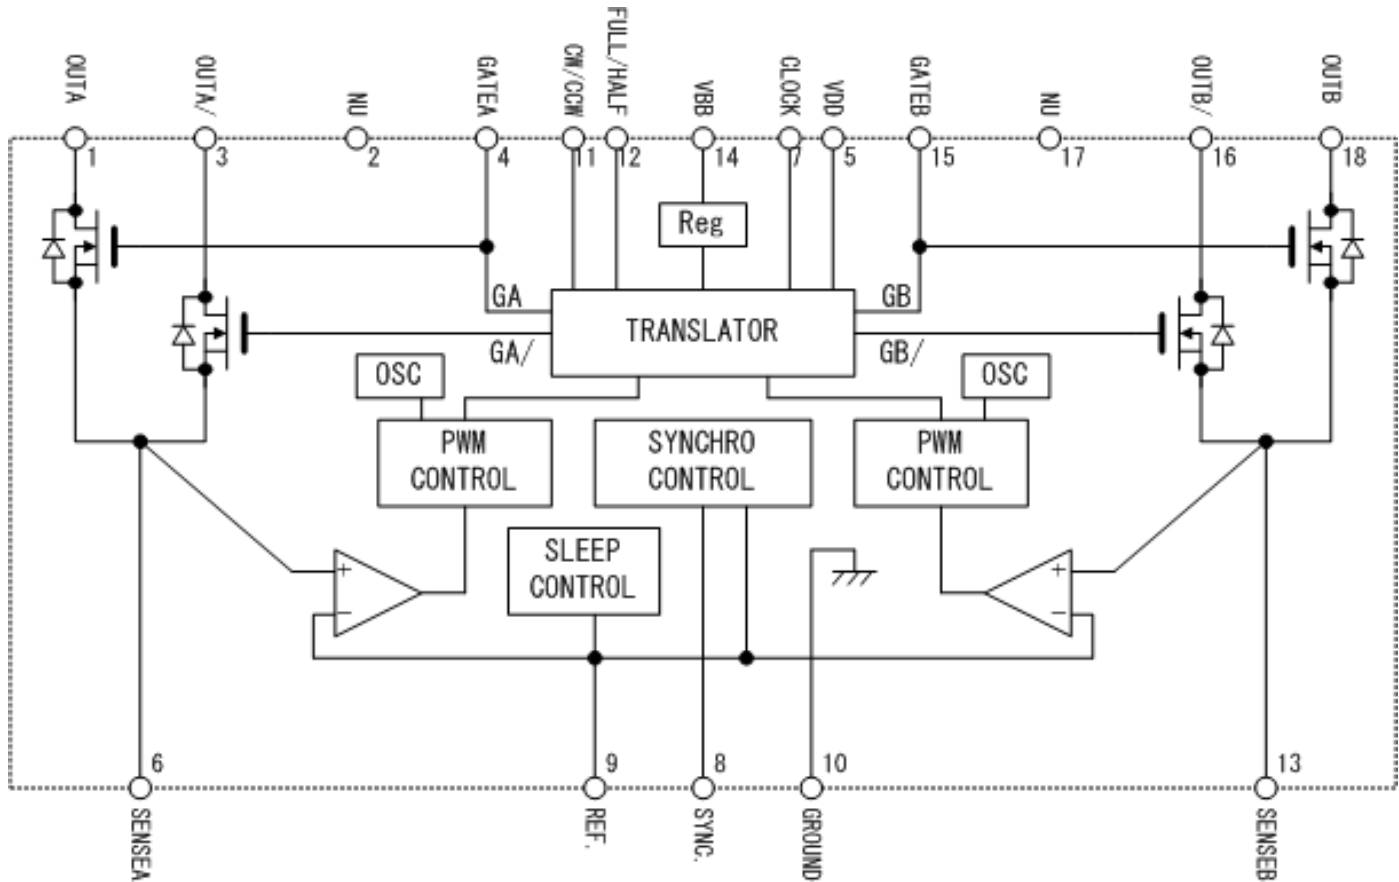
OUTA 1
OUTA/ 3
NU 2
GATEA 4
CW/CCW 11
FULL/HALF 12
VBB 14
CLOCK 7
VDD 5
GATEB 15
NU 17
OUTB/ 16
OUTB 18

Reg

GA
GA/
TRANSLATOR
GB
GB/

OSC
OSC

PWM CONTROL
SYNCHRO CONTROL
PWM CONTROL

SLEEP CONTROL

+
−
+
−

6 SENSEA
9 REF.
8 SYNC.
10 GROUND
13 SENSEB